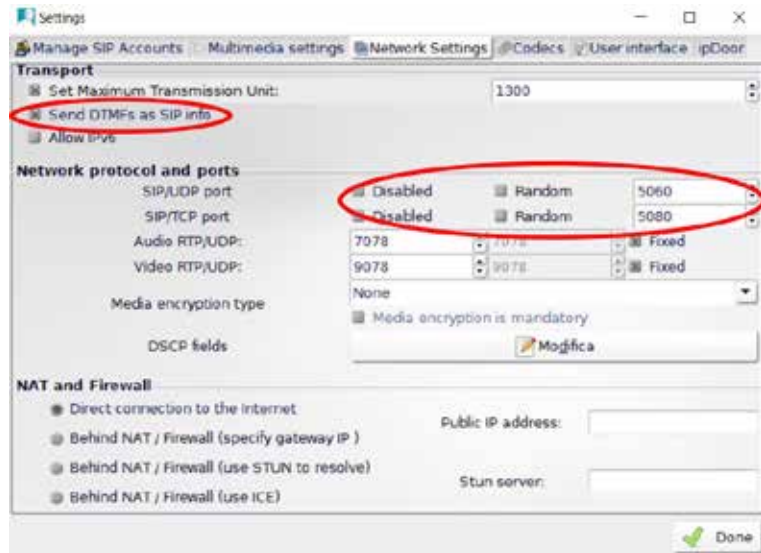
Settings

Manage SIP Accounts | Multimedia settings | Network Settings | Codecs | User interface | ipDoor

Transport

Set Maximum Transmission Unit: 1300

Send DTMFs as SIP info

Allow IPv6

Network protocol and ports

SIP/UDP port Disabled Random 5060

SIP/TCP port Disabled Random 5080

Audio RTP/UDP: 7078 7078 Fixed

Video RTP/UDP: 9078 9078 Fixed

Media encryption type None

Media encryption is mandatory

DSCP fields Modifica

NAT and Firewall

Direct connection to the Internet

Behind NAT / Firewall (specify gateway IP )

Behind NAT / Firewall (use STUN to resolve)

Behind NAT / Firewall (use ICE)

Public IP address:

Stun server:

Done